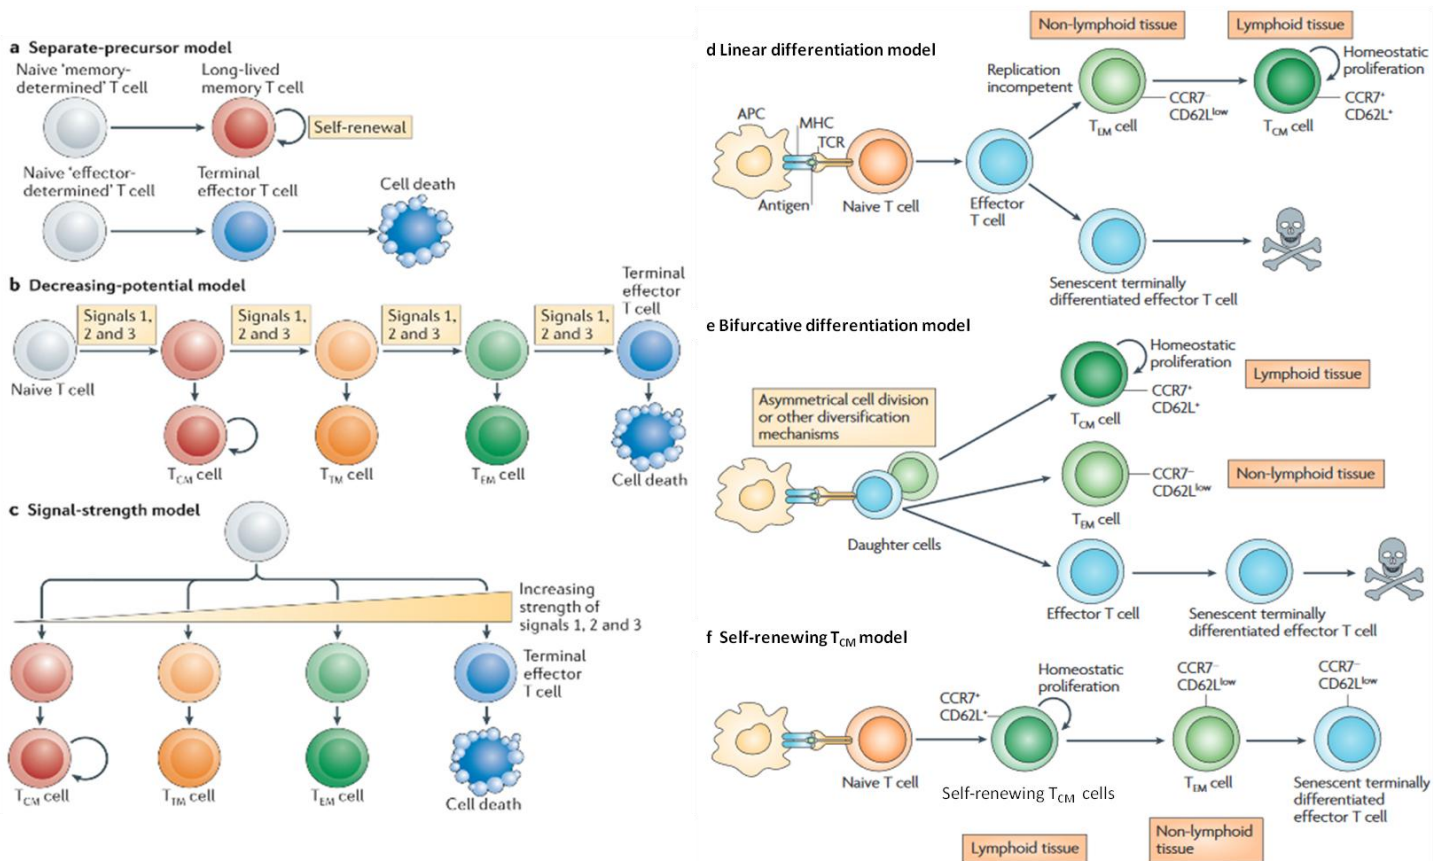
**a** Separate-precursor model

Naive 'memory-determined' T cell

Long-lived memory T cell

Self-renewal

Naive 'effector-determined' T cell

Terminal effector T cell

Cell death

**b** Decreasing-potential model

Naive T cell

Signals 1, 2 and 3

Signals 1, 2 and 3

Signals 1, 2 and 3

Signals 1, 2 and 3

Terminal effector T cell

$T_{CM}$ cell

$T_{TM}$ cell

$T_{EM}$ cell

Cell death

**c** Signal-strength model

Increasing strength of signals 1, 2 and 3

Terminal effector T cell

$T_{CM}$ cell

$T_{TM}$ cell

$T_{EM}$ cell

Cell death

**d** Linear differentiation model

Non-lymphoid tissue

Lymphoid tissue

Replication incompetent

Homeostatic proliferation

APC

MHC

TCR

Antigen

Naive T cell

Effector T cell

$T_{EM}$ cell

CCR7$^{-}$ CD62L$^{low}$

$T_{CM}$ cell

CCR7$^{+}$ CD62L$^{+}$

Senescent terminally differentiated effector T cell

**e** Bifurcative differentiation model

Asymmetrical cell division or other diversification mechanisms

Homeostatic proliferation

Lymphoid tissue

$T_{CM}$ cell

CCR7$^{+}$ CD62L$^{+}$

CCR7$^{-}$ CD62L$^{low}$

Non-lymphoid tissue

$T_{EM}$ cell

Daughter cells

Effector T cell

Senescent terminally differentiated effector T cell

**f** Self-renewing $T_{CM}$ model

Homeostatic proliferation

CCR7$^{+}$ CD62L$^{+}$

CCR7$^{-}$ CD62L$^{low}$

CCR7$^{-}$ CD62L$^{low}$

Naive T cell

Self-renewing $T_{CM}$ cells

$T_{EM}$ cell

Senescent terminally differentiated effector T cell

Lymphoid tissue

Non-lymphoid tissue